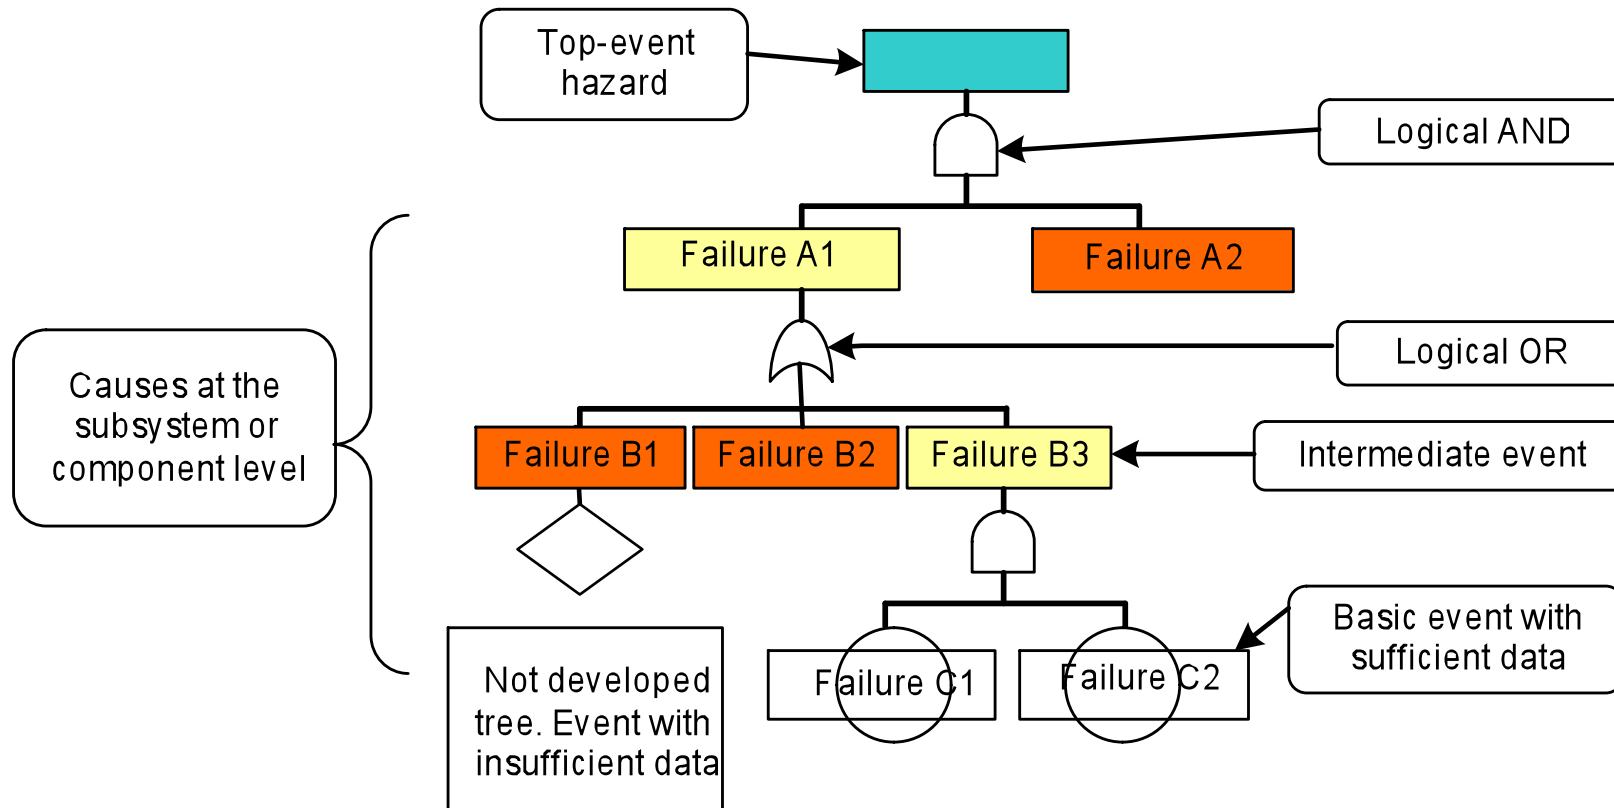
Top-event hazard

Logical AND

Failure A1

Failure A2

Logical OR

Causes at the subsystem or component level

Failure B1

Failure B2

Failure B3

Intermediate event

Basic event with sufficient data

Not developed tree. Event with insufficient data

Failure C1

Failure C2